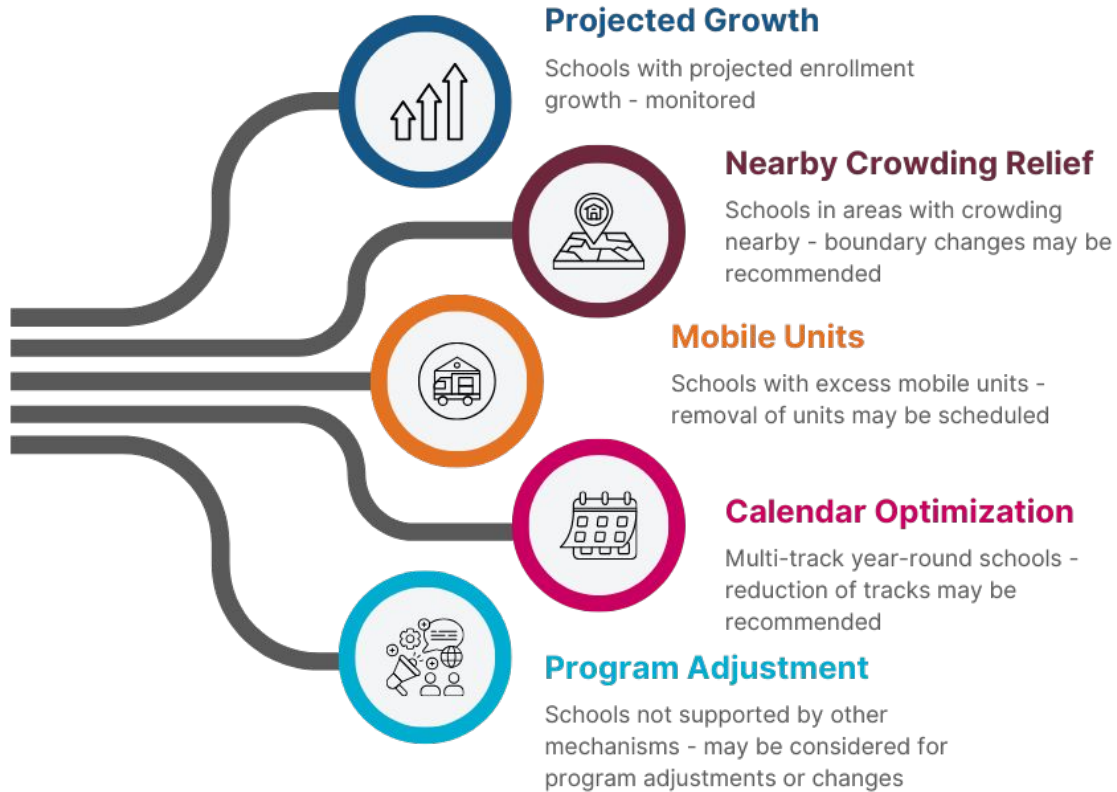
Projected Growth

Schools with projected enrollment growth - monitored

Nearby Crowding Relief

Schools in areas with crowding nearby - boundary changes may be recommended

Mobile Units

Schools with excess mobile units - removal of units may be scheduled

Calendar Optimization

Multi-track year-round schools - reduction of tracks may be recommended

Program Adjustment

Schools not supported by other mechanisms - may be considered for program adjustments or changes